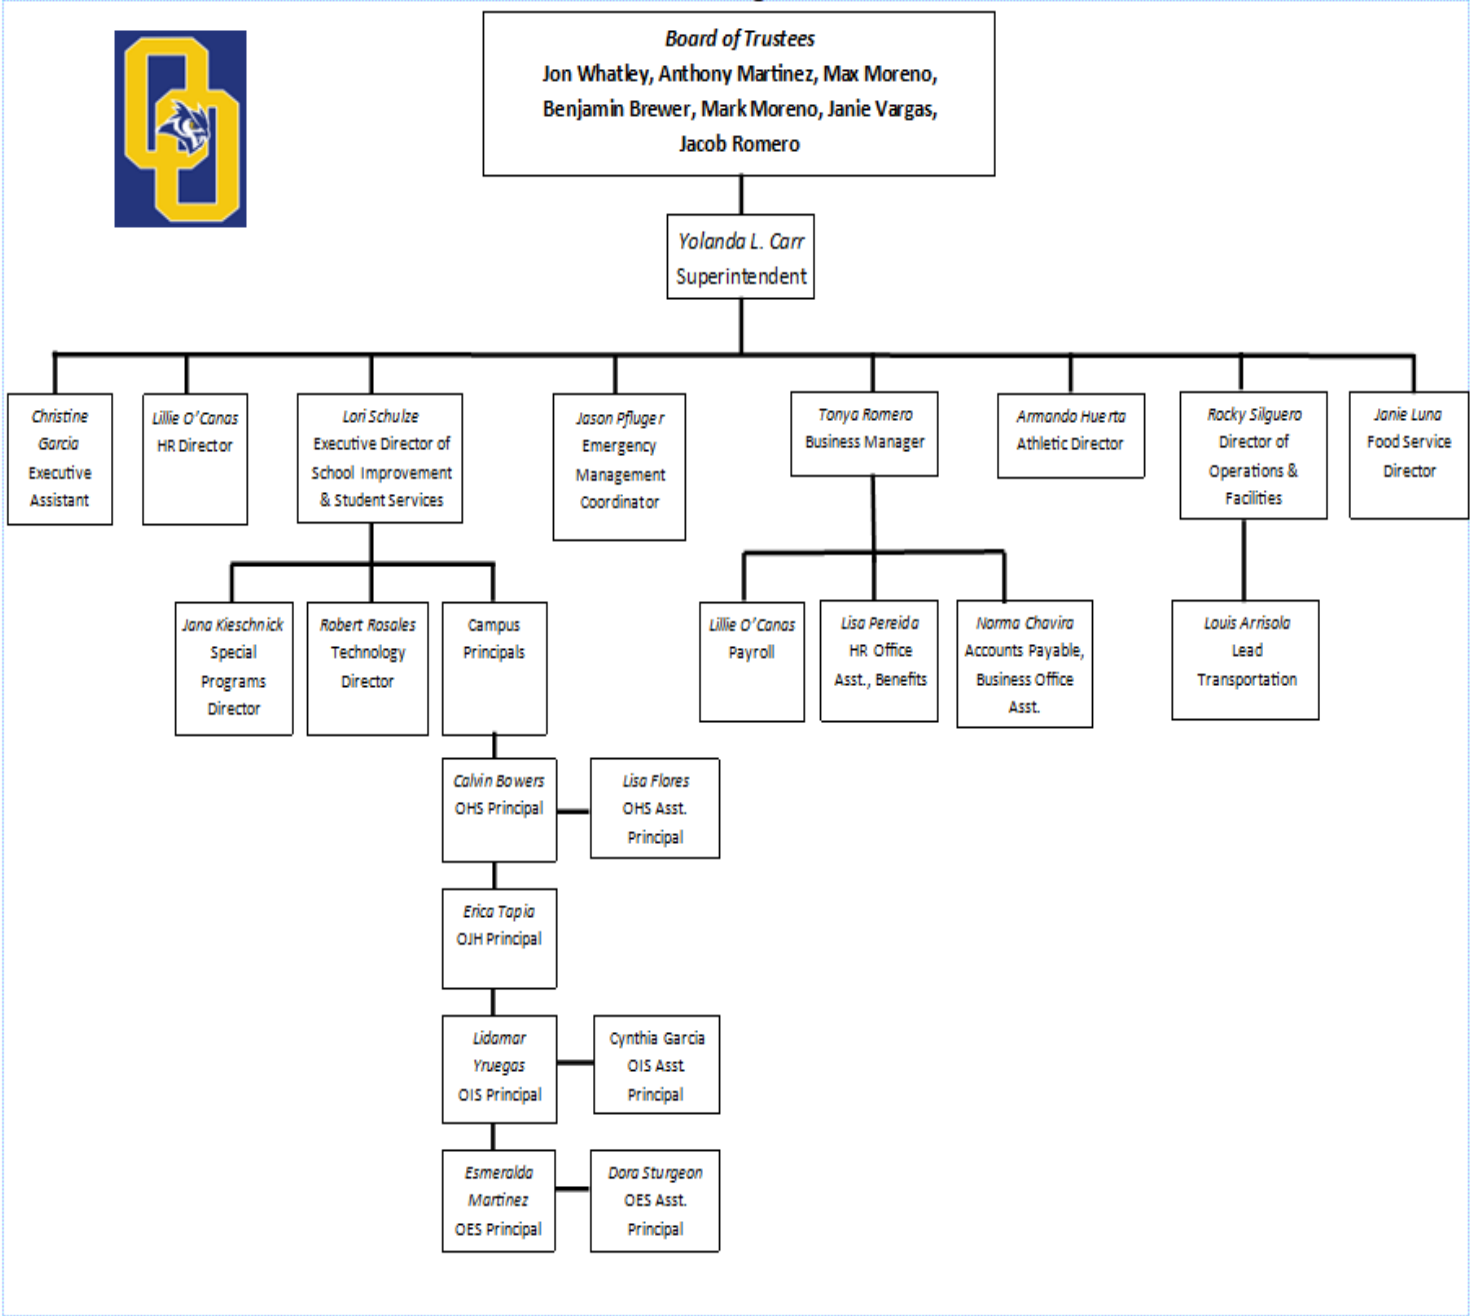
Board of Trustees
Jon Whatley, Anthony Martinez, Max Moreno, Benjamin Brewer, Mark Moreno, Janie Vargas, Jacob Romero

Yolanda L. Carr
Superintendent

Christine Garcia
Executive Assistant

Lillie O'Canas
HR Director

Lori Schulze
Executive Director of School Improvement & Student Services

Jason Pfluger
Emergency Management Coordinator

Tonya Romero
Business Manager

Armando Huerta
Athletic Director

Rocky Silguero
Director of Operations & Facilities

Janie Luna
Food Service Director

Jana Kieschnick
Special Programs Director

Robert Rosales
Technology Director

Campus Principals

Lillie O'Canas
Payroll

Lisa Pereida
HR Office Asst., Benefits

Norma Chavira
Accounts Payable, Business Office Asst.

Louis Arrisola
Lead Transportation

Calvin Bowers
OHS Principal

Lisa Flores
OHS Asst. Principal

Erica Tapia
OJH Principal

Lidamar Yruegas
OIS Principal

Cynthia Garcia
OIS Asst. Principal

Esmeralda Martinez
OES Principal

Dora Sturgeon
OES Asst. Principal